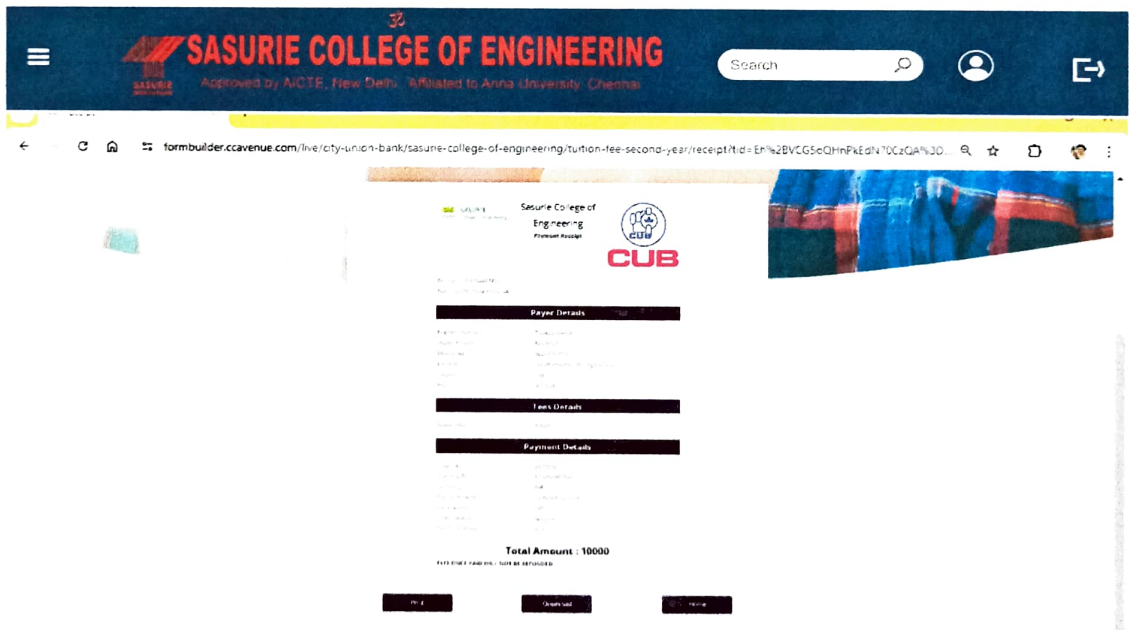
ॐ
SASURIE COLLEGE OF ENGINEERING
Approved by AICTE, New Delhi. Affiliated to Anna University, Chennai
Search

formbuilder.ccavenue.com/live/city-union-bank/sasurie-college-of-engineering/tuition-fee-second-year/receipt?tid=En%2BVCG5oQHnPkEdN70CzQA%3D...

Sasurie College of Engineering
Premium Receipt
CUB

Payer Details

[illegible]

Fees Details

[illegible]

Payment Details

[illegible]

Total Amount : 10000
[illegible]

Print
Download
Home